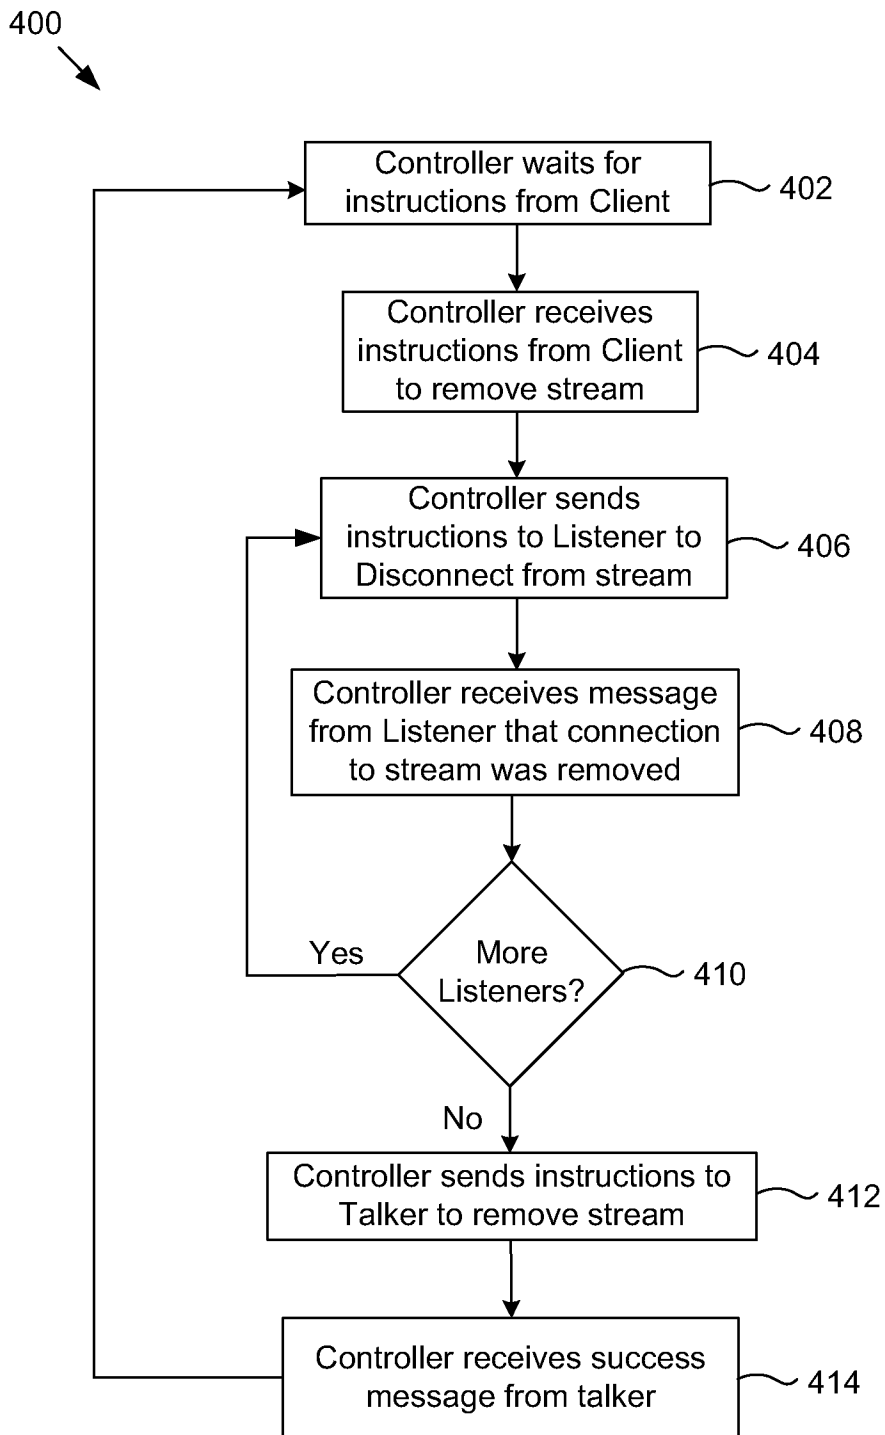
400

Controller waits for instructions from Client

402

Controller receives instructions from Client to remove stream

404

Controller sends instructions to Listener to Disconnect from stream

406

Controller receives message from Listener that connection to stream was removed

408

Yes

More Listeners?

410

No

Controller sends instructions to Talker to remove stream

412

Controller receives success message from talker

414